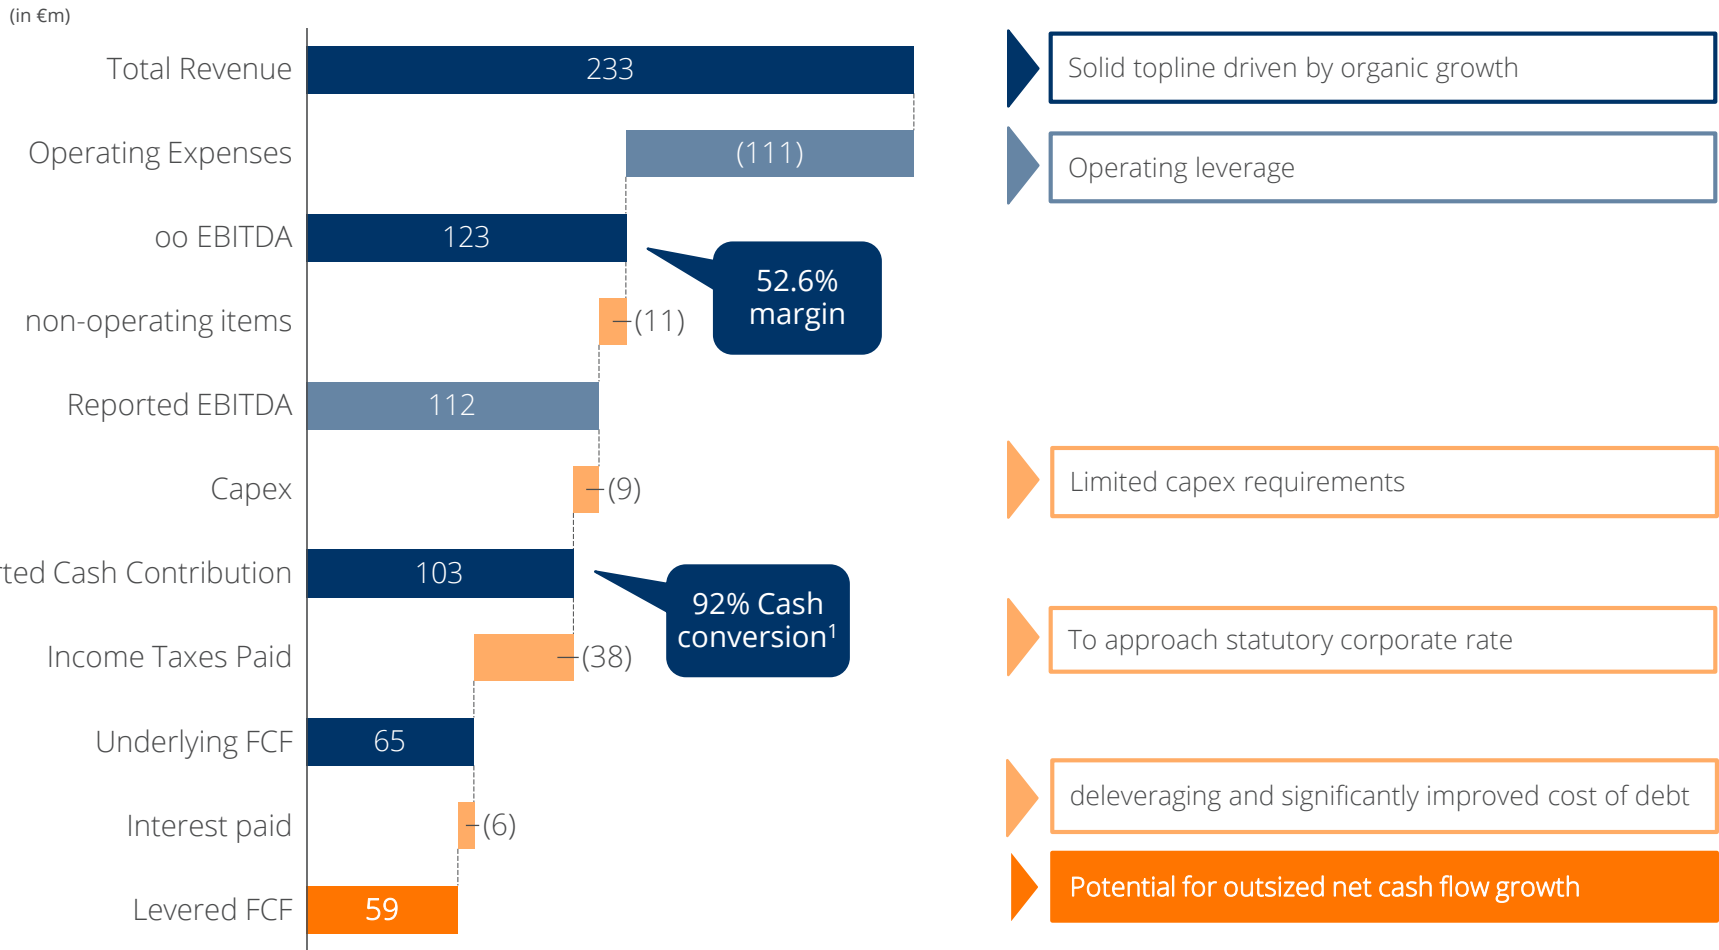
(in €m)

Total Revenue 233

Operating Expenses (111)

oo EBITDA 123

non-operating items (11)

52.6% margin

Reported EBITDA 112

Capex (9)

ted Cash Contribution 103

92% Cash conversion$^1$

Income Taxes Paid (38)

Underlying FCF 65

Interest paid (6)

Levered FCF 59

Solid topline driven by organic growth

Operating leverage

Limited capex requirements

To approach statutory corporate rate

deleveraging and significantly improved cost of debt

Potential for outsized net cash flow growth